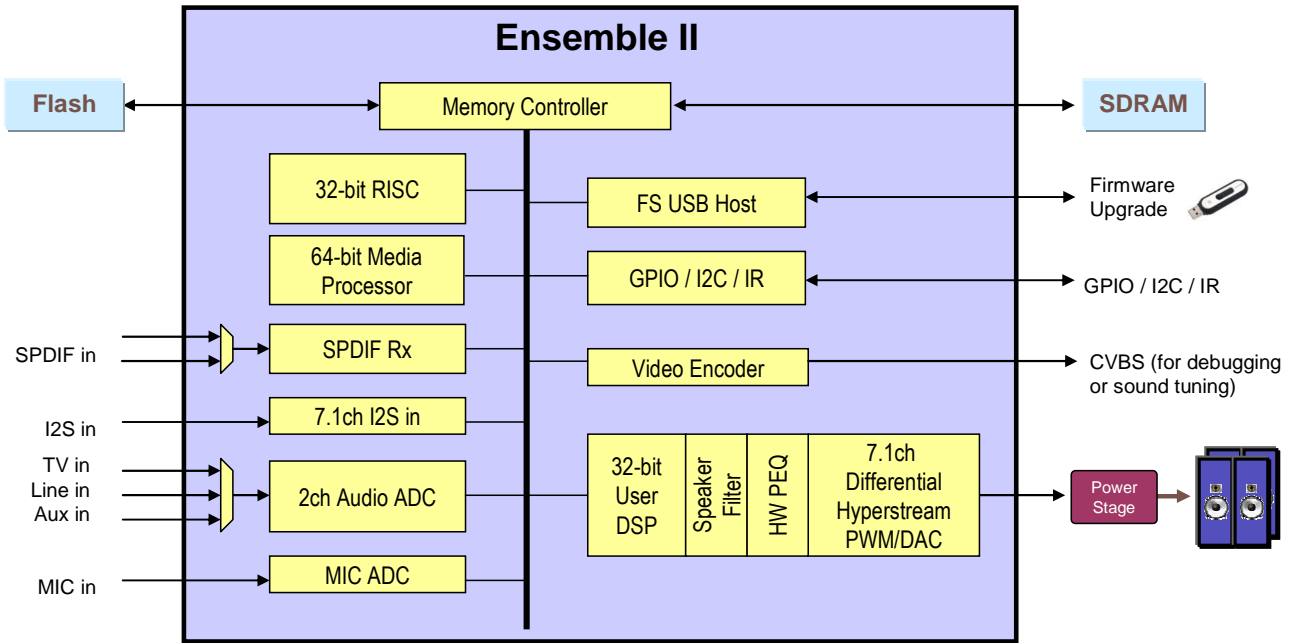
Ensemble II

Flash

Memory Controller

SDRAM

32-bit RISC

FS USB Host

Firmware Upgrade

64-bit Media Processor

GPIO / I2C / IR

GPIO / I2C / IR

SPDIF in

SPDIF Rx

Video Encoder

CVBS (for debugging or sound tuning)

I2S in

7.1ch I2S in

TV in
Line in
Aux in

2ch Audio ADC

32-bit User DSP

Speaker Filter

HW PEQ

7.1ch Differential Hyperstream PWM/DAC

Power Stage

MIC in

MIC ADC